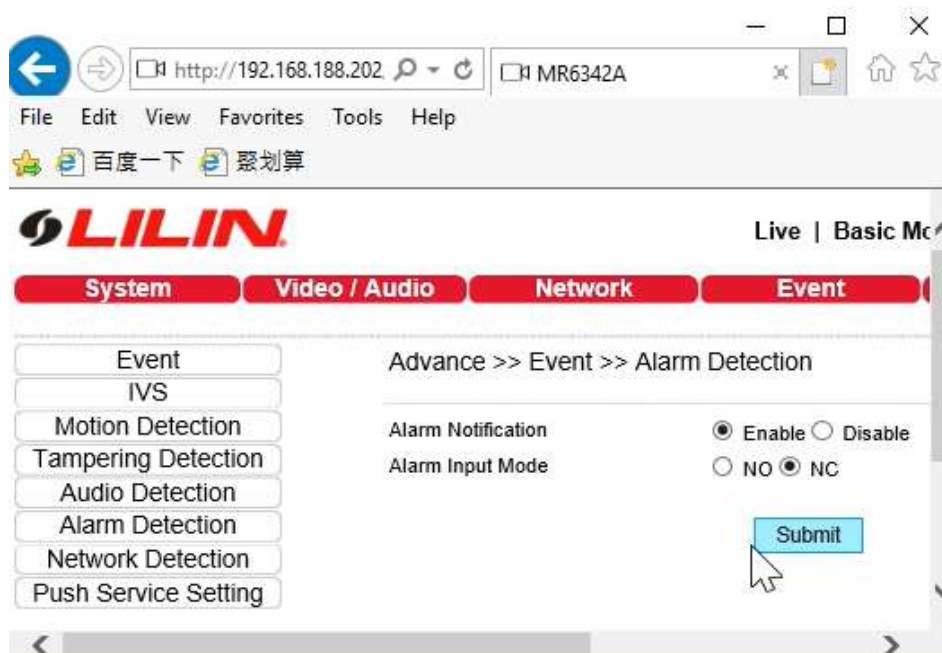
http://192.168.188.202

MR6342A

File Edit View Favorites Tools Help

百度一下 聚划算

LILIN

Live | Basic Mc

System Video / Audio Network Event

Event
IVS
Motion Detection
Tampering Detection
Audio Detection
Alarm Detection
Network Detection
Push Service Setting

Advance >> Event >> Alarm Detection

Alarm Notification ◉ Enable ○ Disable
Alarm Input Mode ○ NO ◉ NC

Submit